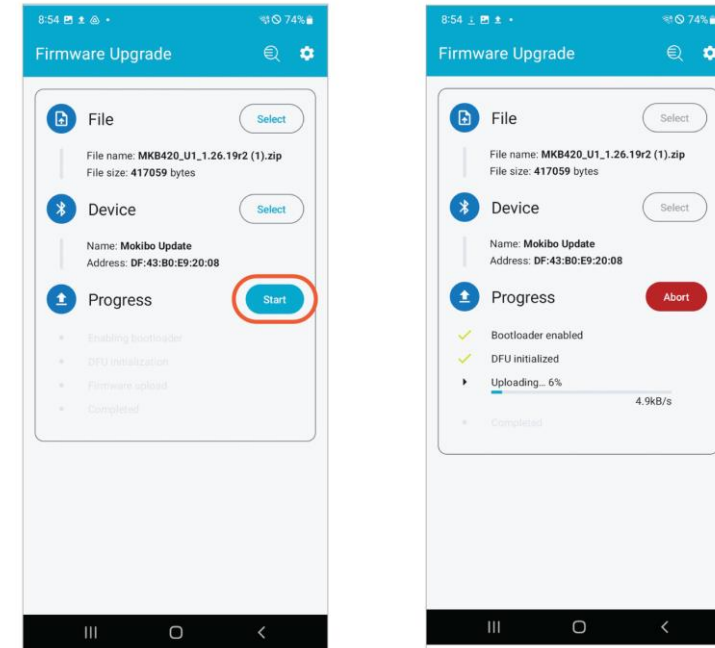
8:54 74%

Firmware Upgrade

File
Select
File name: MKB420_U1_1.26.19r2 (1).zip
File size: 417059 bytes

Device
Select
Name: Mokibo Update
Address: DF:43:B0:E9:20:08

Progress
Start
Enabling bootloader
DFU initialization
Firmware upload
Completed

8:54 74%

Firmware Upgrade

File
Select
File name: MKB420_U1_1.26.19r2 (1).zip
File size: 417059 bytes

Device
Select
Name: Mokibo Update
Address: DF:43:B0:E9:20:08

Progress
Abort
Bootloader enabled
DFU initialized
Uploading... 6%
4.9kB/s
Completed